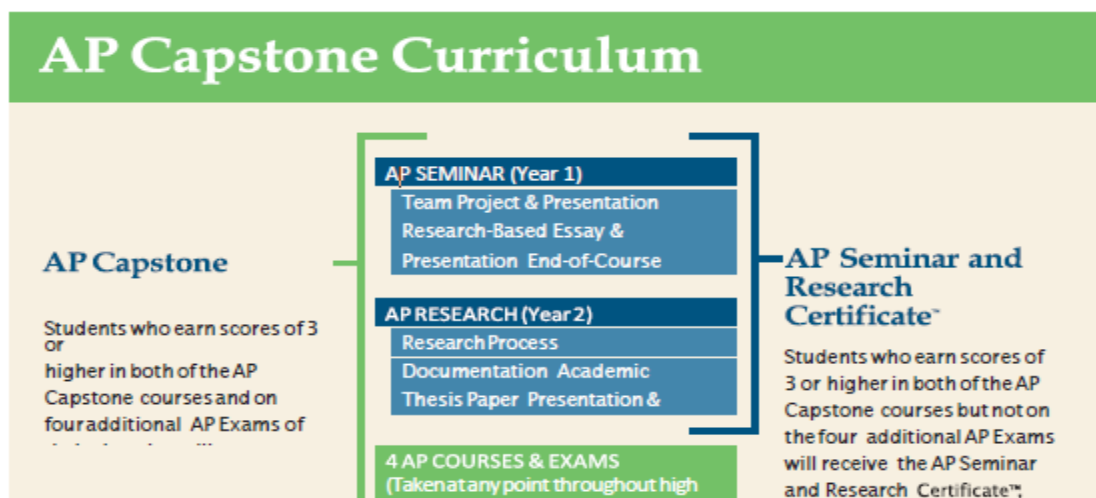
AP Capstone Curriculum

AP Capstone

Students who earn scores of 3 or higher in both of the AP Capstone courses and on four additional AP Exams of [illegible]

AP SEMINAR (Year 1)
Team Project & Presentation
Research-Based Essay &
Presentation End-of-Course

AP RESEARCH (Year 2)
Research Process
Documentation Academic
Thesis Paper Presentation &

4 AP COURSES & EXAMS
(Taken at any point throughout high

AP Seminar and Research Certificate™

Students who earn scores of 3 or higher in both of the AP Capstone courses but not on the four additional AP Exams will receive the AP Seminar and Research Certificate™;